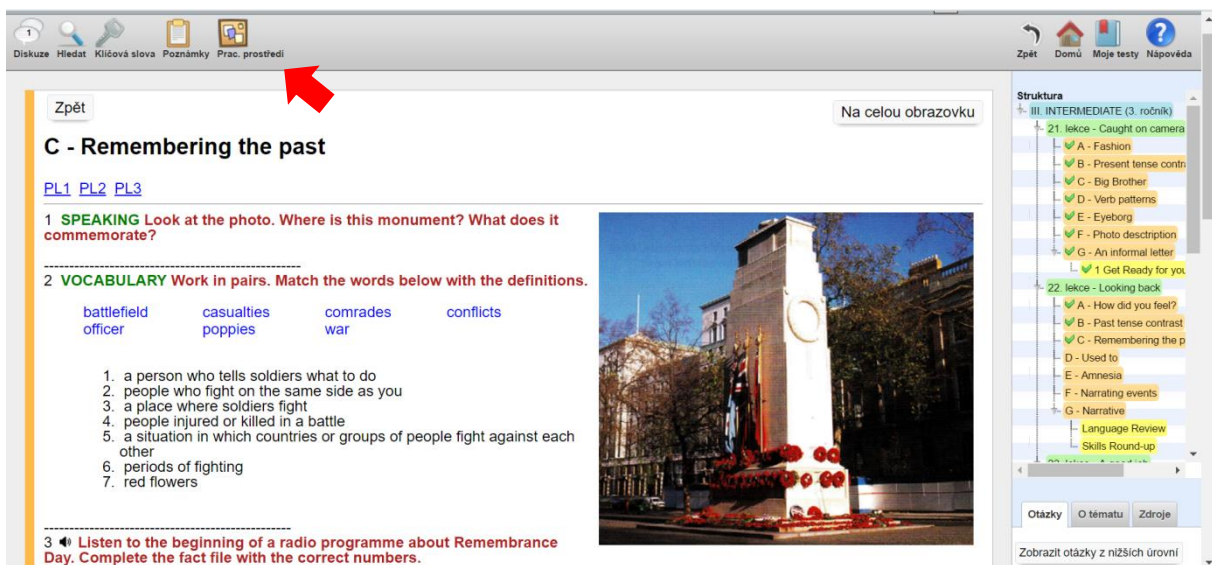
1 Diskuze Hledat Klíčová slova Poznámky Prac. prostředí

Zpět Domů Moje testy Nápověda

Zpět

Na celou obrazovku

C - Remembering the past

PL1 PL2 PL3

1 SPEAKING Look at the photo. Where is this monument? What does it commemorate?

---------------------------------------------------

2 VOCABULARY Work in pairs. Match the words below with the definitions.

battlefield casualties comrades conflicts
officer poppies war

1. a person who tells soldiers what to do
2. people who fight on the same side as you
3. a place where soldiers fight
4. people injured or killed in a battle
5. a situation in which countries or groups of people fight against each other
6. periods of fighting
7. red flowers

---------------------------------------------------

3 Listen to the beginning of a radio programme about Remembrance Day. Complete the fact file with the correct numbers.

Struktura
III. INTERMEDIATE (3. ročník)
21. lekce - Caught on camera
A - Fashion
B - Present tense contr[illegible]
C - Big Brother
D - Verb patterns
E - Eyeborg
F - Photo description
G - An informal letter
1 Get Ready for you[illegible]
22. lekce - Looking back
A - How did you feel?
B - Past tense contrast
C - Remembering the p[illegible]
D - Used to
E - Amnesia
F - Narrating events
G - Narrative
Language Review
Skills Round-up

Otázky O tématu Zdroje

Zobrazit otázky z nižších úrovní